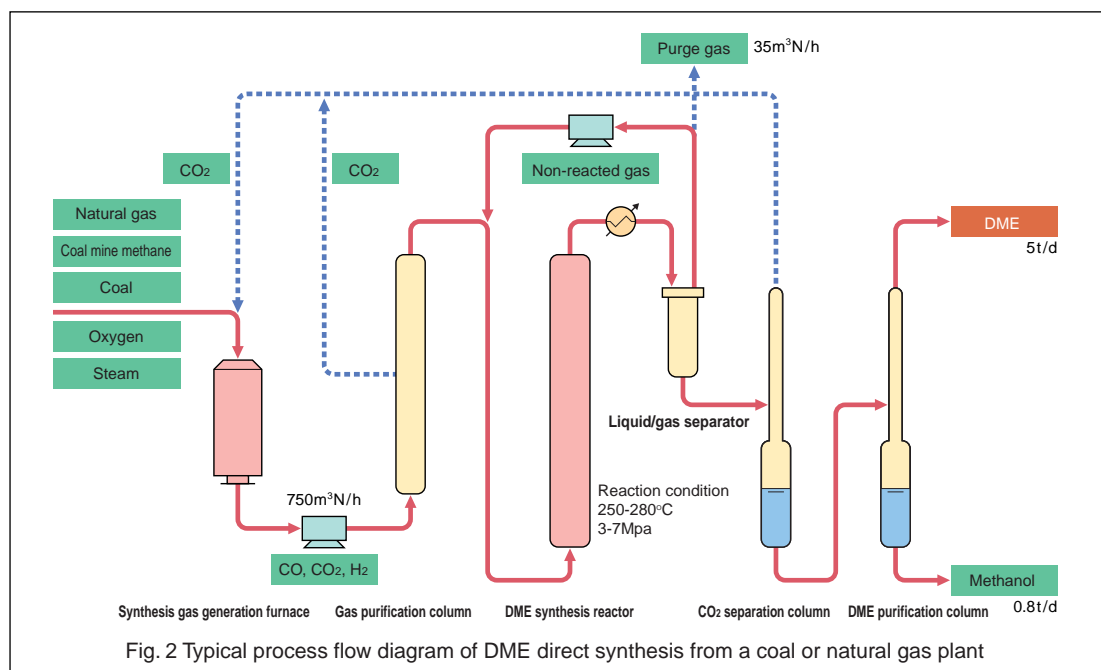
Purge gas $35m^3N/h$

$CO_2$

$CO_2$

Non-reacted gas

Natural gas

Coal mine methane

Coal

Oxygen

Steam

DME

5t/d

Liquid/gas separator

$750m^3N/h$

Reaction condition
250-280°C
3-7Mpa

CO, $CO_2$, $H_2$

Methanol

0.8t/d

Synthesis gas generation furnace

Gas purification column

DME synthesis reactor

$CO_2$ separation column

DME purification column

Fig. 2 Typical process flow diagram of DME direct synthesis from a coal or natural gas plant